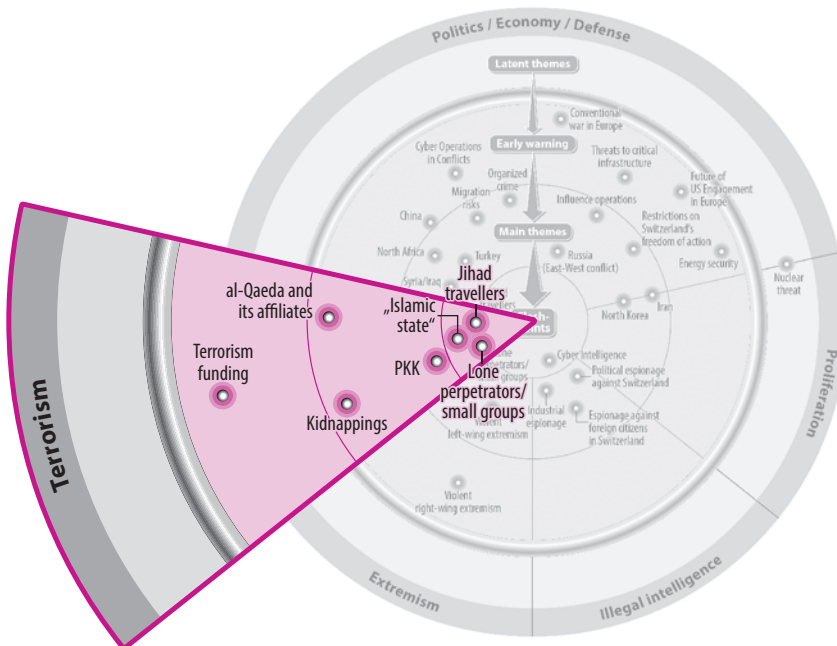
Politics / Economy / Defense

Latent themes

Conventional war in Europe

Early warning

Cyber Operations in Conflicts

Threats to critical infrastructure

Organized crime

Future of US Engagement in Europe

Migration risks

Influence operations

China

Restrictions on Switzerland's freedom of action

Main themes

North Africa

Turkey

Russia (East-West conflict)

Energy security

Syria/Iraq

Nuclear threat

Jihad travellers

al-Qaeda and its affiliates

„Islamic state"

North Korea

Iran

Terrorism funding

PKK

Lone perpetrators/ small groups

Cyber intelligence

Political espionage against Switzerland

Kidnappings

Industrial espionage

Espionage against foreign citizens in Switzerland

Violent left-wing extremism

Violent right-wing extremism

Terrorism

Proliferation

Extremism

Illegal intelligence